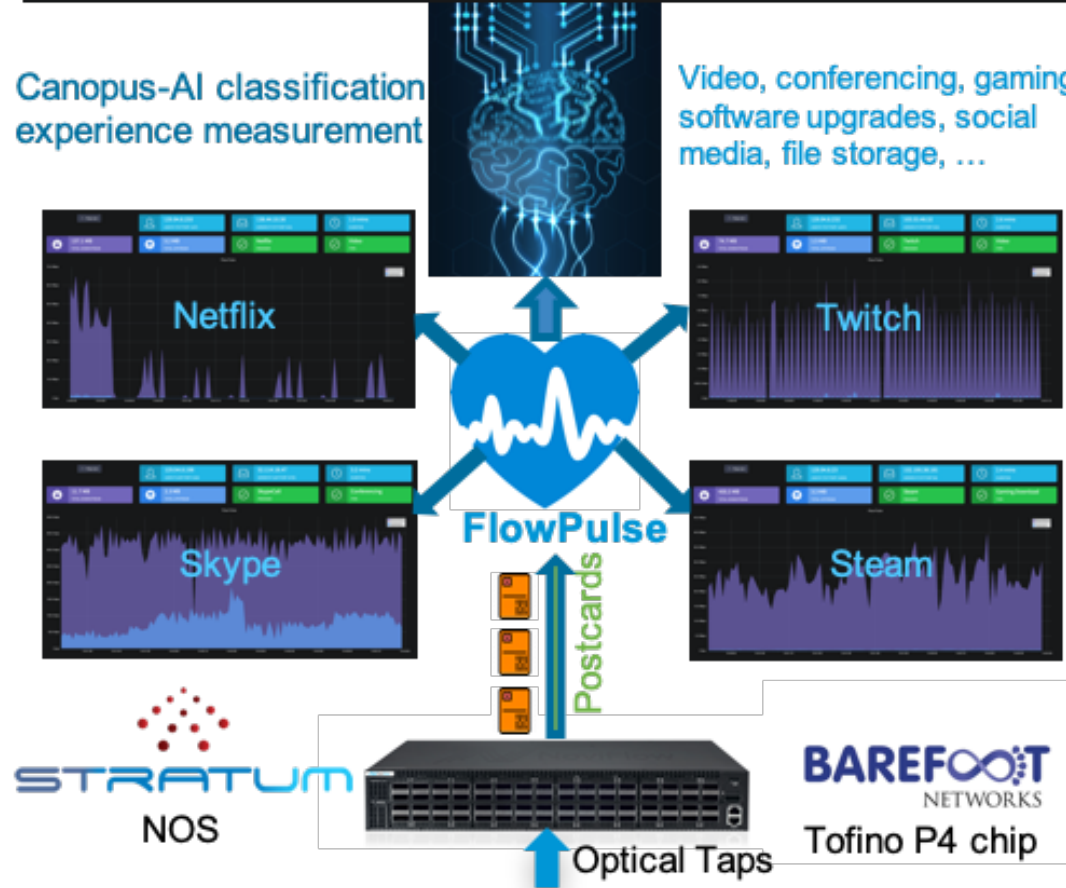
Canopus-AI classification
experience measurement

Video, conferencing, gaming
software upgrades, social
media, file storage, …

Netflix

Twitch

Skype

Steam

FlowPulse

Postcards

STRATUM
NOS

BAREFOOT
NETWORKS
Tofino P4 chip

Optical Taps